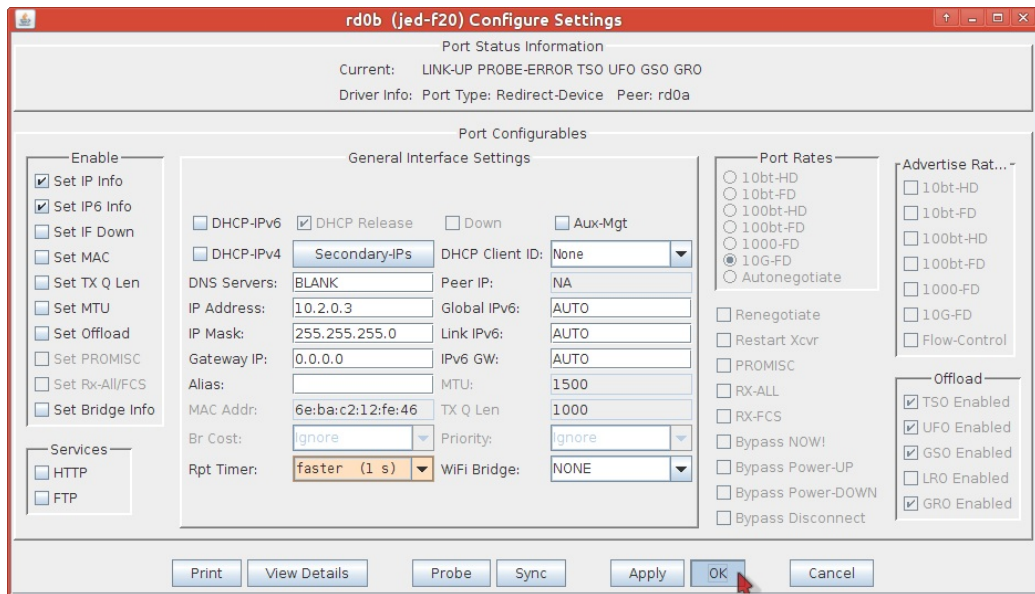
rd0b (jed-f20) Configure Settings

Port Status Information

Current: LINK-UP PROBE-ERROR TSO UFO GSO GRO

Driver Info: Port Type: Redirect-Device Peer: rd0a

Port Configurables

Enable

Set IP Info
Set IP6 Info
Set IF Down
Set MAC
Set TX Q Len
Set MTU
Set Offload
Set PROMISC
Set Rx-All/FCS
Set Bridge Info

Services

HTTP
FTP

General Interface Settings

DHCP-IPv6 DHCP Release Down Aux-Mgt

DHCP-IPv4 Secondary-IPs DHCP Client ID: None

| | | | |
|---|---|---|---|
| DNS Servers: | BLANK | Peer IP: | NA |
| IP Address: | 10.2.0.3 | Global IPv6: | AUTO |
| IP Mask: | 255.255.255.0 | Link IPv6: | AUTO |
| Gateway IP: | 0.0.0.0 | IPv6 GW: | AUTO |
| Alias: | | MTU: | 1500 |
| MAC Addr: | 6e:ba:c2:12:fe:46 | TX Q Len | 1000 |
| Br Cost: | Ignore | Priority: | Ignore |
| Rpt Timer: | faster (1 s) | WiFi Bridge: | NONE |

Port Rates

10bt-HD
10bt-FD
100bt-HD
100bt-FD
1000-FD
10G-FD
Autonegotiate

Renegotiate
Restart Xcvr
PROMISC
RX-ALL
RX-FCS
Bypass NOW!
Bypass Power-UP
Bypass Power-DOWN
Bypass Disconnect

Advertise Rat...

10bt-HD
10bt-FD
100bt-HD
100bt-FD
1000-FD
10G-FD
Flow-Control

Offload

TSO Enabled
UFO Enabled
GSO Enabled
LRO Enabled
GRO Enabled

Print View Details Probe Sync Apply OK Cancel